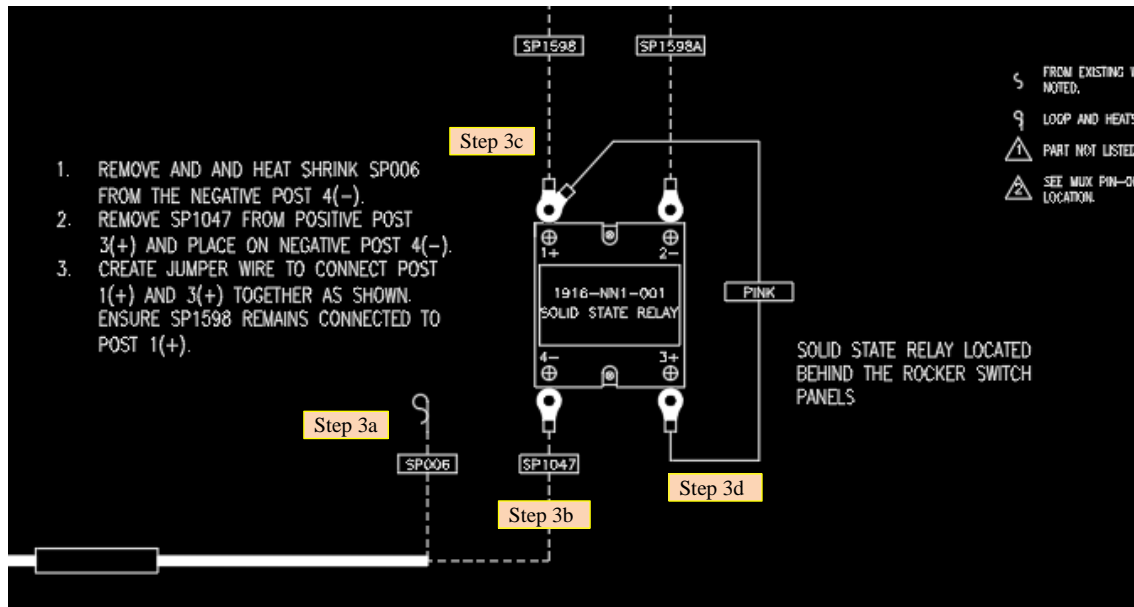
SP1598
SP1598A

Step 3c

1. REMOVE AND AND HEAT SHRINK SP006 FROM THE NEGATIVE POST 4(−).
2. REMOVE SP1047 FROM POSITIVE POST 3(+) AND PLACE ON NEGATIVE POST 4(−).
3. CREATE JUMPER WIRE TO CONNECT POST 1(+) AND 3(+) TOGETHER AS SHOWN. ENSURE SP1598 REMAINS CONNECTED TO POST 1(+).

⊕ 1+
⊕ 2−
1916−NN1−001
SOLID STATE RELAY
4− ⊕
3+ ⊕

PINK

SOLID STATE RELAY LOCATED BEHIND THE ROCKER SWITCH PANELS

Step 3a
SP006
SP1047
Step 3b
Step 3d

FROM EXISTING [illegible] NOTED.
LOOP AND HEATS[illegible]
1 PART NOT LISTED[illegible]
2 SEE MUX PIN−O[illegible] LOCATION.